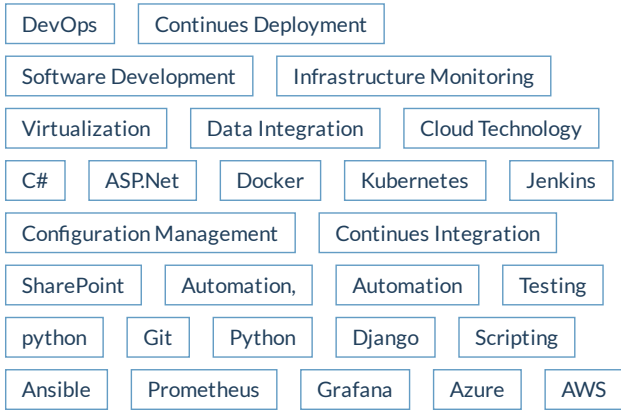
DevOps
Continues Deployment
Software Development
Infrastructure Monitoring
Virtualization
Data Integration
Cloud Technology
C#
ASP.Net
Docker
Kubernetes
Jenkins
Configuration Management
Continues Integration
SharePoint
Automation,
Automation
Testing
python
Git
Python
Django
Scripting
Ansible
Prometheus
Grafana
Azure
AWS